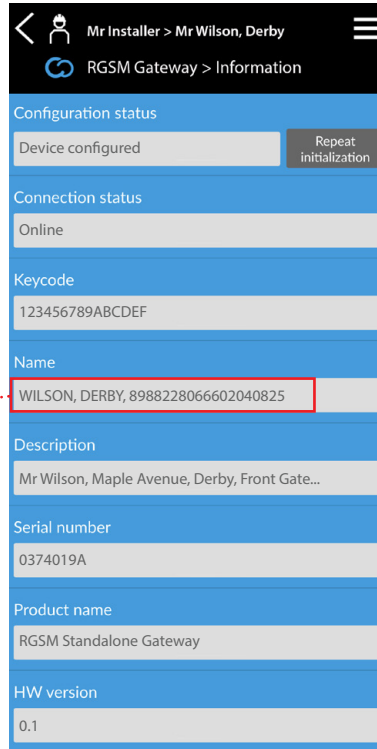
Mr Installer > Mr Wilson, Derby

RGSM Gateway > Information

Configuration status

Device configured

Repeat initialization

Connection status

Online

Keycode

123456789ABCDEF

Name

WILSON, DERBY, 8988228066602040825

Description

Mr Wilson, Maple Avenue, Derby, Front Gate...

Serial number

0374019A

Product name

RGSM Standalone Gateway

HW version

0.1